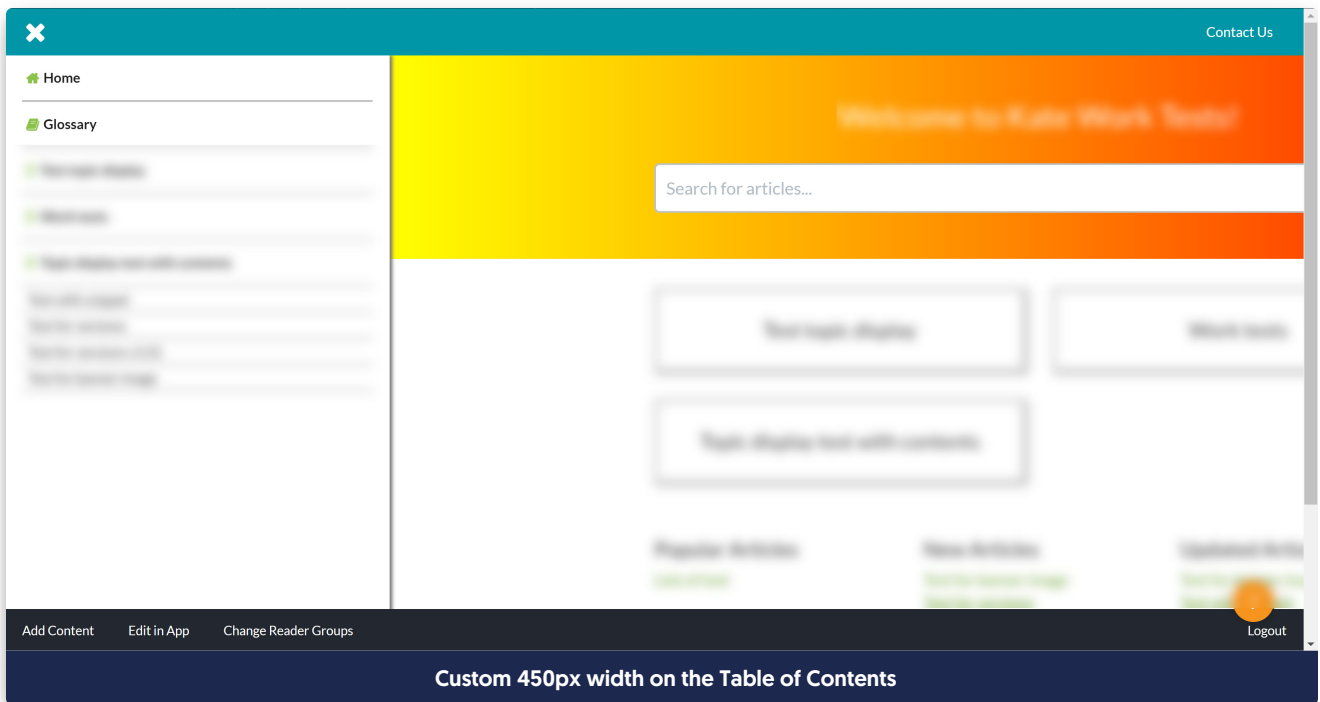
Contact Us

Home

Glossary

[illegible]

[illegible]

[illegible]

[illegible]

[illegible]

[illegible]

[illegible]

Welcome to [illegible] Work Tests!

Search for articles...

Text topic display

Work tests

Topic display test with contents

Popular Articles

News Articles

Updated Artic

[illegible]

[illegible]

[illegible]

Add Content

Edit in App

Change Reader Groups

Logout

Custom 450px width on the Table of Contents